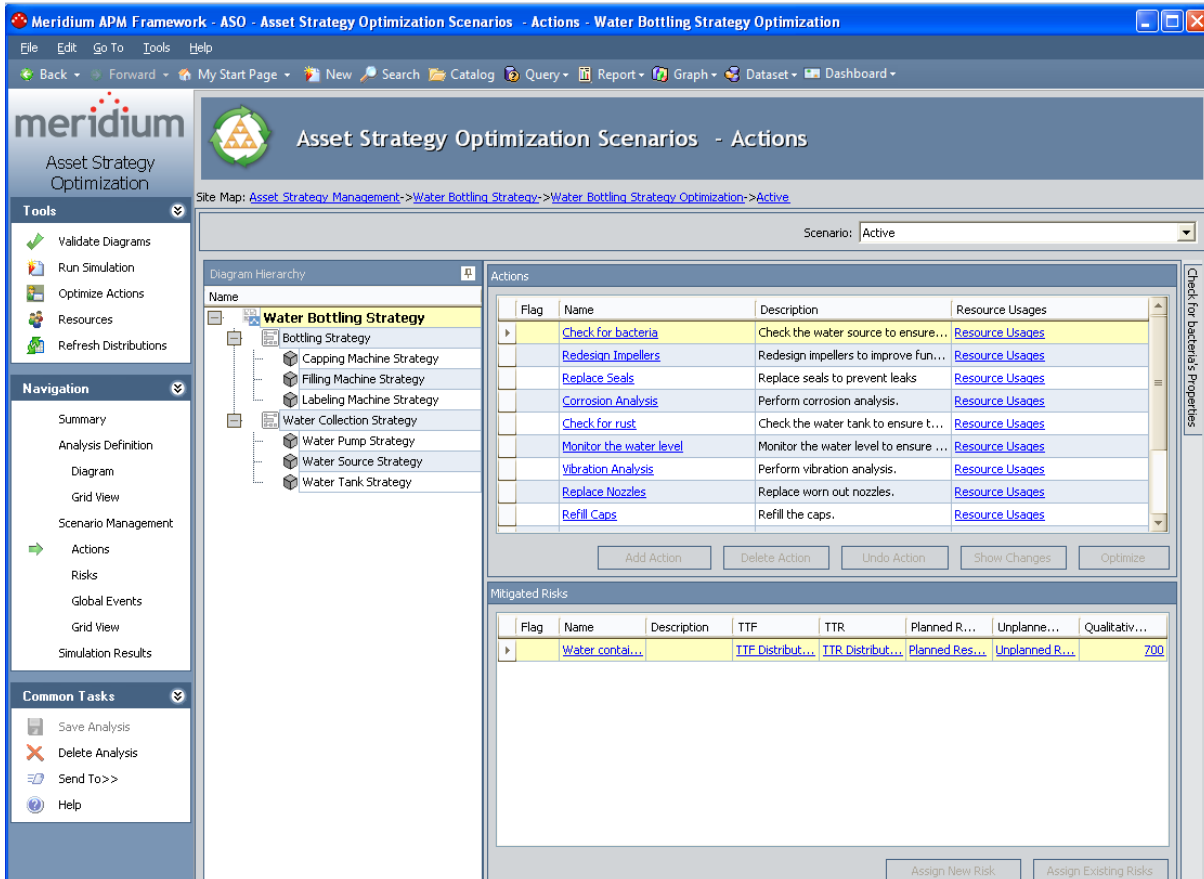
Meridium APM Framework - ASO - Asset Strategy Optimization Scenarios - Actions - Water Bottling Strategy Optimization

File Edit Go To Tools Help

Back Forward My Start Page New Search Catalog Query Report Graph Dataset Dashboard

meridium
Asset Strategy Optimization

Asset Strategy Optimization Scenarios - Actions

Site Map: Asset Strategy Management->Water Bottling Strategy->Water Bottling Strategy Optimization->Active

Scenario: Active

Tools
Validate Diagrams
Run Simulation
Optimize Actions
Resources
Refresh Distributions

Navigation
Summary
Analysis Definition
Diagram
Grid View
Scenario Management
Actions
Risks
Global Events
Grid View
Simulation Results

Common Tasks
Save Analysis
Delete Analysis
Send To>>
Help

Diagram Hierarchy
Name
Water Bottling Strategy
Bottling Strategy
Capping Machine Strategy
Filling Machine Strategy
Labeling Machine Strategy
Water Collection Strategy
Water Pump Strategy
Water Source Strategy
Water Tank Strategy

Actions

| Flag | Name | Description | Resource Usages |
|---|---|---|---|
| | Check for bacteria | Check the water source to ensure... | Resource Usages |
| | Redesign Impellers | Redesign impellers to improve fun... | Resource Usages |
| | Replace Seals | Replace seals to prevent leaks | Resource Usages |
| | Corrosion Analysis | Perform corrosion analysis. | Resource Usages |
| | Check for rust | Check the water tank to ensure t... | Resource Usages |
| | Monitor the water level | Monitor the water level to ensure ... | Resource Usages |
| | Vibration Analysis | Perform vibration analysis. | Resource Usages |
| | Replace Nozzles | Replace worn out nozzles. | Resource Usages |
| | Refill Caps | Refill the caps. | Resource Usages |

Add Action Delete Action Undo Action Show Changes Optimize

Check for bacteria's Properties

Mitigated Risks

| Flag | Name | Description | TTF | TTR | Planned R... | Unplanne... | Qualitativ... |
|---|---|---|---|---|---|---|---|
| | Water contai... | | TTF Distribut... | TTR Distribut... | Planned Res... | Unplanned R... | 700 |

Assign New Risk Assign Existing Risks